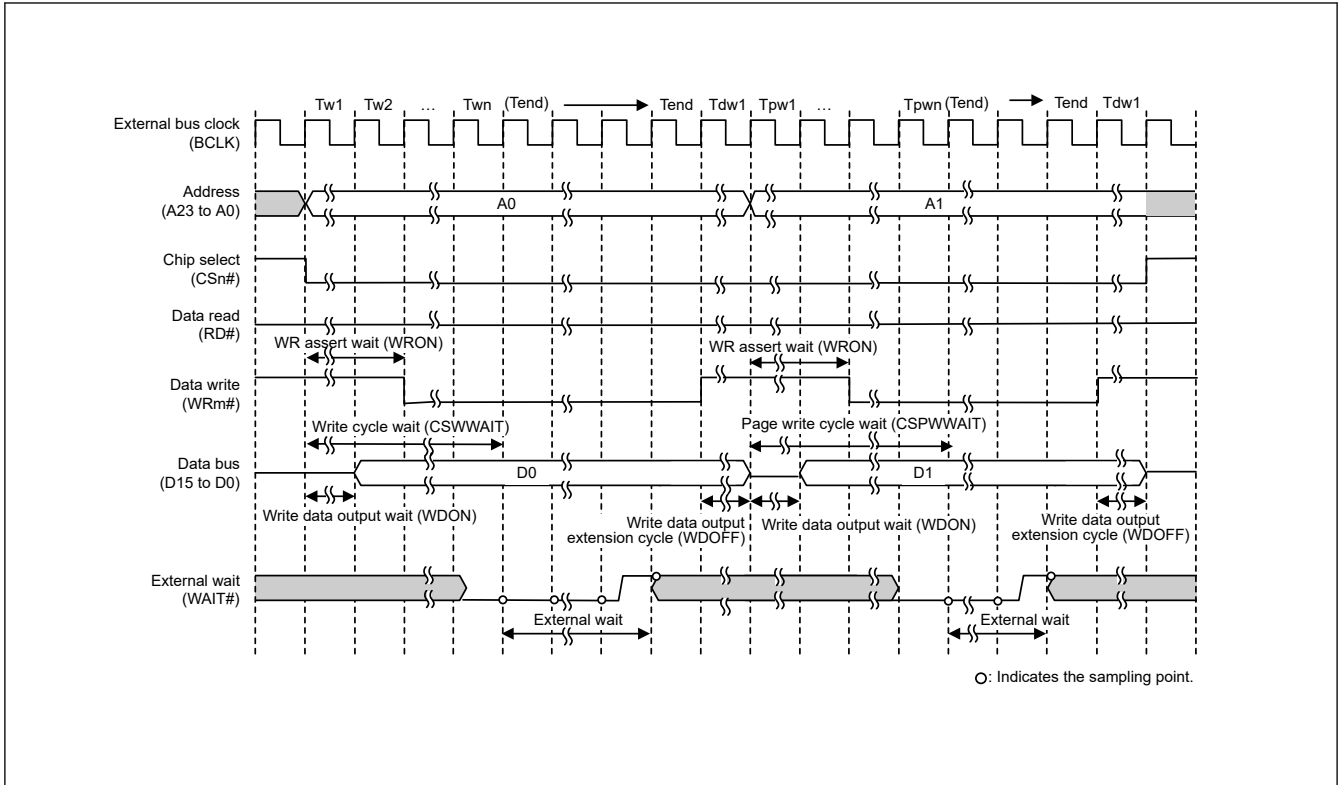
Tw1 Tw2 … Twn (Tend) Tend Tdw1 Tpw1 … Tpwn (Tend) Tend Tdw1

External bus clock (BCLK)

Address (A23 to A0)

A0

A1

Chip select (CSn#)

Data read (RD#)

WR assert wait (WRON)

WR assert wait (WRON)

Data write (WRm#)

Write cycle wait (CSWWAIT)

Page write cycle wait (CSPWWAIT)

Data bus (D15 to D0)

D0

D1

Write data output wait (WDON)

Write data output extension cycle (WDOFF)

Write data output wait (WDON)

Write data output extension cycle (WDOFF)

External wait (WAIT#)

External wait

External wait

○: Indicates the sampling point.